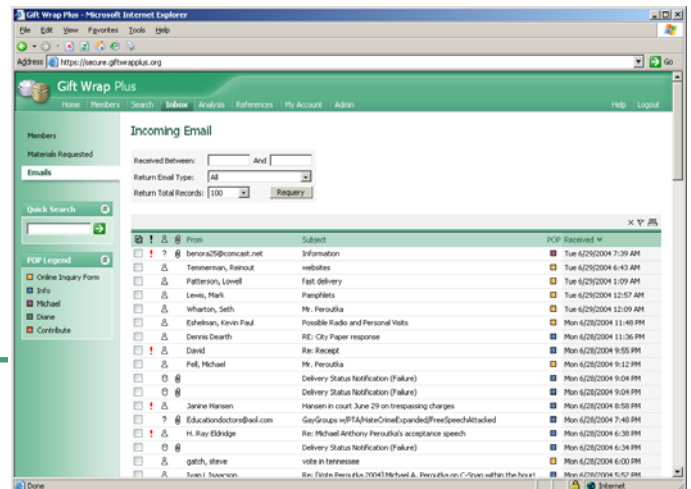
Gift Wrap Plus - Microsoft Internet Explorer

File Edit View Favorites Tools Help

Address https://secure.giftwrapplus.org

Go

Gift Wrap Plus

Home | Members | Search | Inbox | Analysis | References | My Account | Admin

Help | Logout

Members

Materials Requested

Emails

Quick Search

POP Legend

Online Inquiry Form

Info

Michael

Diane

Contribute

Incoming Email

Received Between: And

Return Email Type: All

Return Total Records: 100

Requery

| | ! | | | From | Subject | POP | Received |
|---|---|---|---|---|---|---|---|
| | ! | ? | | benora25@comcast.net | Information | | Tue 6/29/2004 7:39 AM |
| | | | | Temmerman, Reinout | websites | | Tue 6/29/2004 6:43 AM |
| | | | | Patterson, Lowell | fast delivery | | Tue 6/29/2004 1:09 AM |
| | | | | Lewis, Mark | Pamphlets | | Tue 6/29/2004 12:57 AM |
| | | | | Wharton, Seth | Mr. Peroutka | | Tue 6/29/2004 12:09 AM |
| | | | | Eshelman, Kevin Paul | Possible Radio and Personal Visits | | Mon 6/28/2004 11:48 PM |
| | | | | Dennis Dearth | RE: City Paper response | | Mon 6/28/2004 11:36 PM |
| | ! | | | David | Re: Receipt | | Mon 6/28/2004 9:55 PM |
| | | | | Fell, Michael | Mr. Peroutka | | Mon 6/28/2004 9:12 PM |
| | | | | | Delivery Status Notification (Failure) | | Mon 6/28/2004 9:04 PM |
| | | | | | Delivery Status Notification (Failure) | | Mon 6/28/2004 9:04 PM |
| | ! | | | Janine Hansen | Hansen in court June 29 on trespassing charges | | Mon 6/28/2004 8:58 PM |
| | | ? | | Educationdoctors@aol.com | GayGroups w/PTA/HateCrimeExpanded/FreeSpeechAttacked | | Mon 6/28/2004 7:48 PM |
| | ! | | | H. Ray Eldridge | Re: Michael Anthony Peroutka's acceptance speech | | Mon 6/28/2004 6:38 PM |
| | | | | | Delivery Status Notification (Failure) | | Mon 6/28/2004 6:34 PM |
| | | | | gatch, steve | vote in tennessee | | Mon 6/28/2004 6:00 PM |
| | | | | Ivan L Isaacson | Re: Diote Peroutka 2004! Michael A. Peroutka on C-Span within the hour! | | Mon 6/28/2004 5:52 PM |

Done

Internet